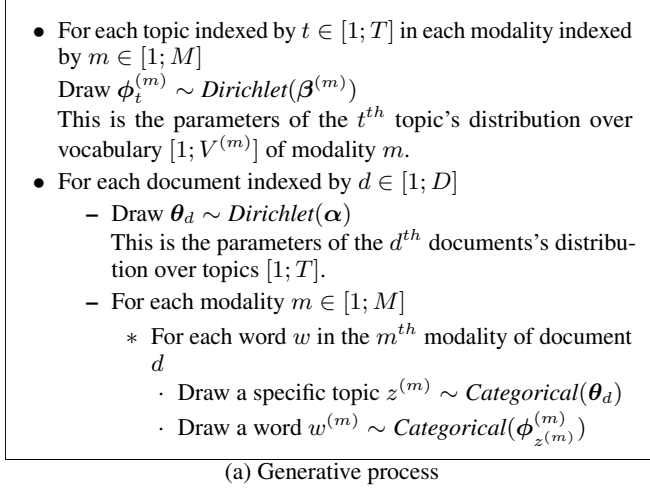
• For each topic indexed by $t \in [1; T]$ in each modality indexed by $m \in [1; M]$
Draw $\boldsymbol{\phi}_t^{(m)} \sim \textit{Dirichlet}(\boldsymbol{\beta}^{(m)})$
This is the parameters of the $t^{th}$ topic's distribution over vocabulary $[1; V^{(m)}]$ of modality $m$.

• For each document indexed by $d \in [1; D]$
– Draw $\boldsymbol{\theta}_d \sim \textit{Dirichlet}(\boldsymbol{\alpha})$
This is the parameters of the $d^{th}$ documents's distribution over topics $[1; T]$.
– For each modality $m \in [1; M]$
∗ For each word $w$ in the $m^{th}$ modality of document $d$
· Draw a specific topic $z^{(m)} \sim \textit{Categorical}(\boldsymbol{\theta}_d)$
· Draw a word $w^{(m)} \sim \textit{Categorical}(\boldsymbol{\phi}_{z^{(m)}}^{(m)})$

(a) Generative process